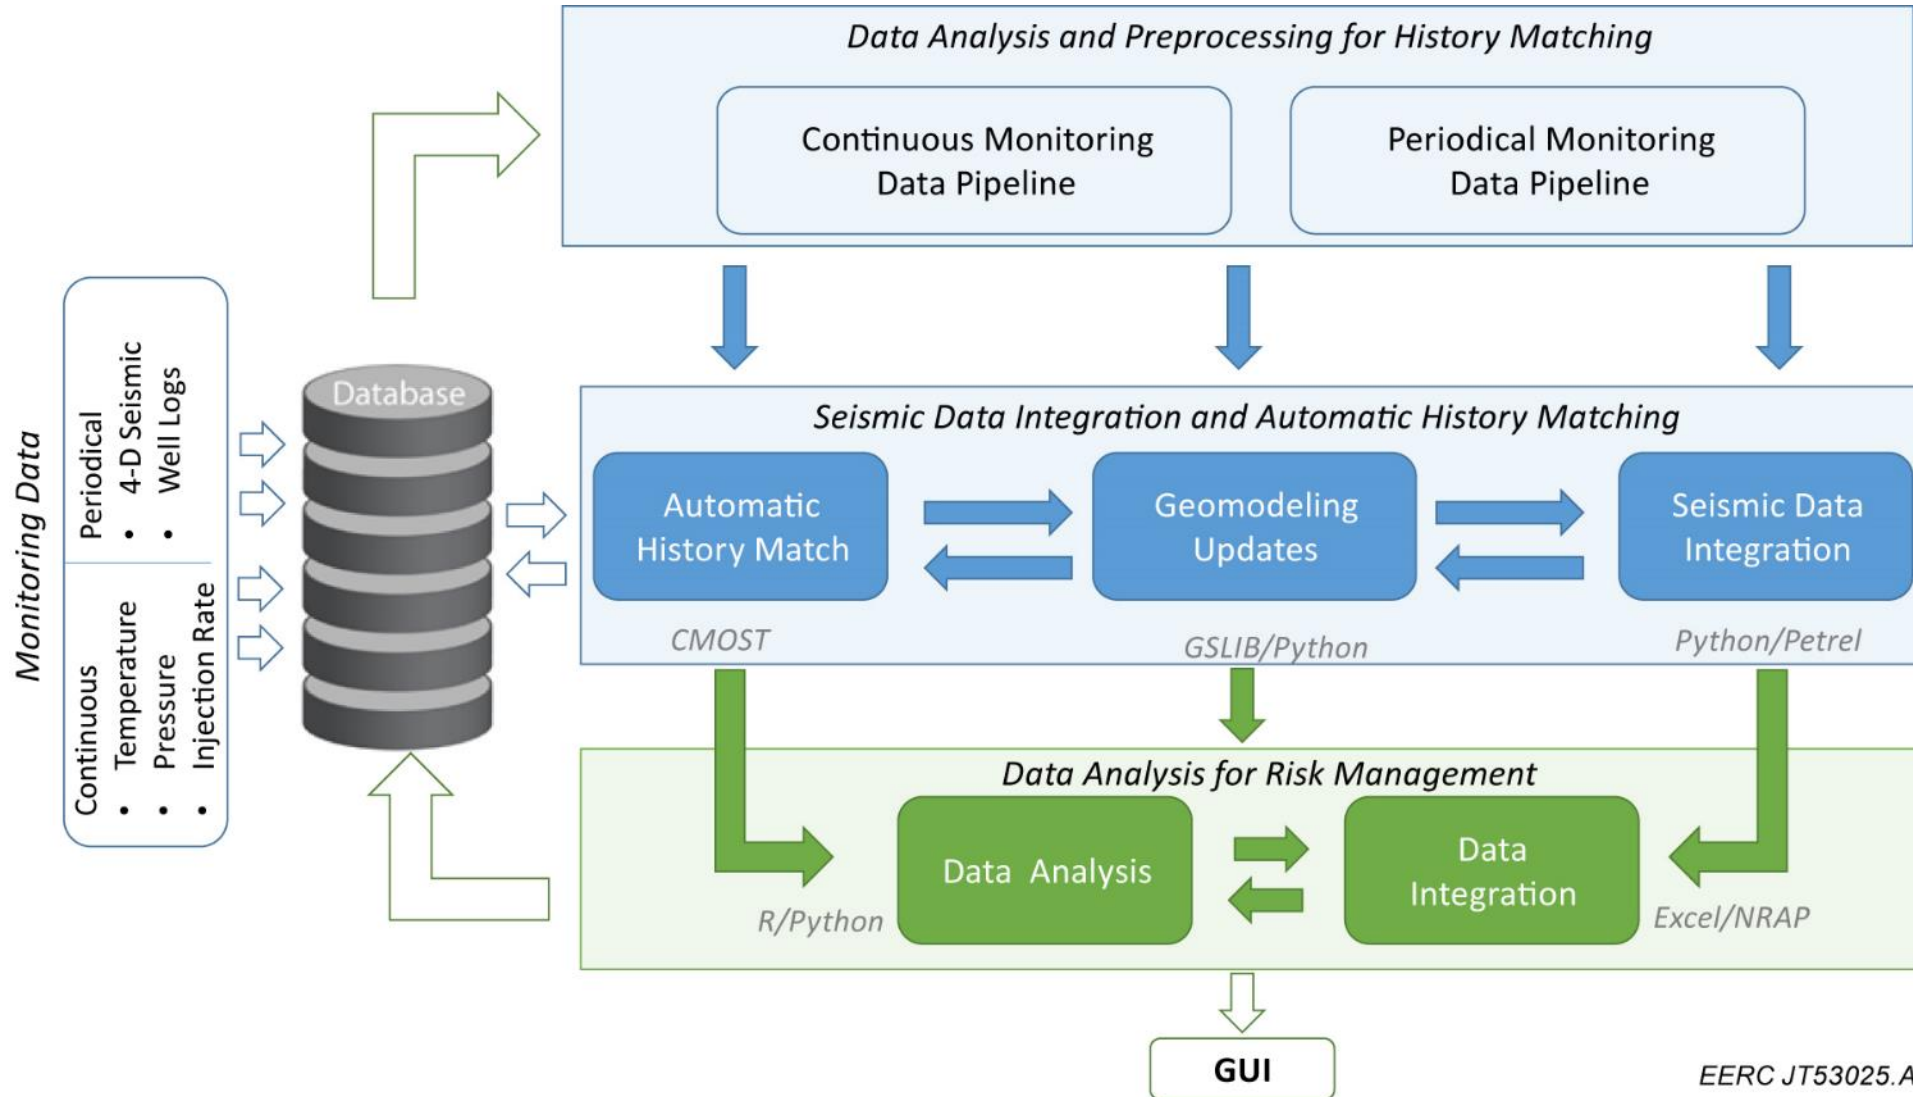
Monitoring Data

Periodical
• 4-D Seismic
• Well Logs

Continuous
• Temperature
• Pressure
• Injection Rate

Database

Data Analysis and Preprocessing for History Matching

Continuous Monitoring Data Pipeline

Periodical Monitoring Data Pipeline

Seismic Data Integration and Automatic History Matching

Automatic History Match

Geomodeling Updates

Seismic Data Integration

CMOST

GSLIB/Python

Python/Petrel

Data Analysis for Risk Management

Data Analysis

Data Integration

R/Python

Excel/NRAP

GUI

EERC JT53025.A